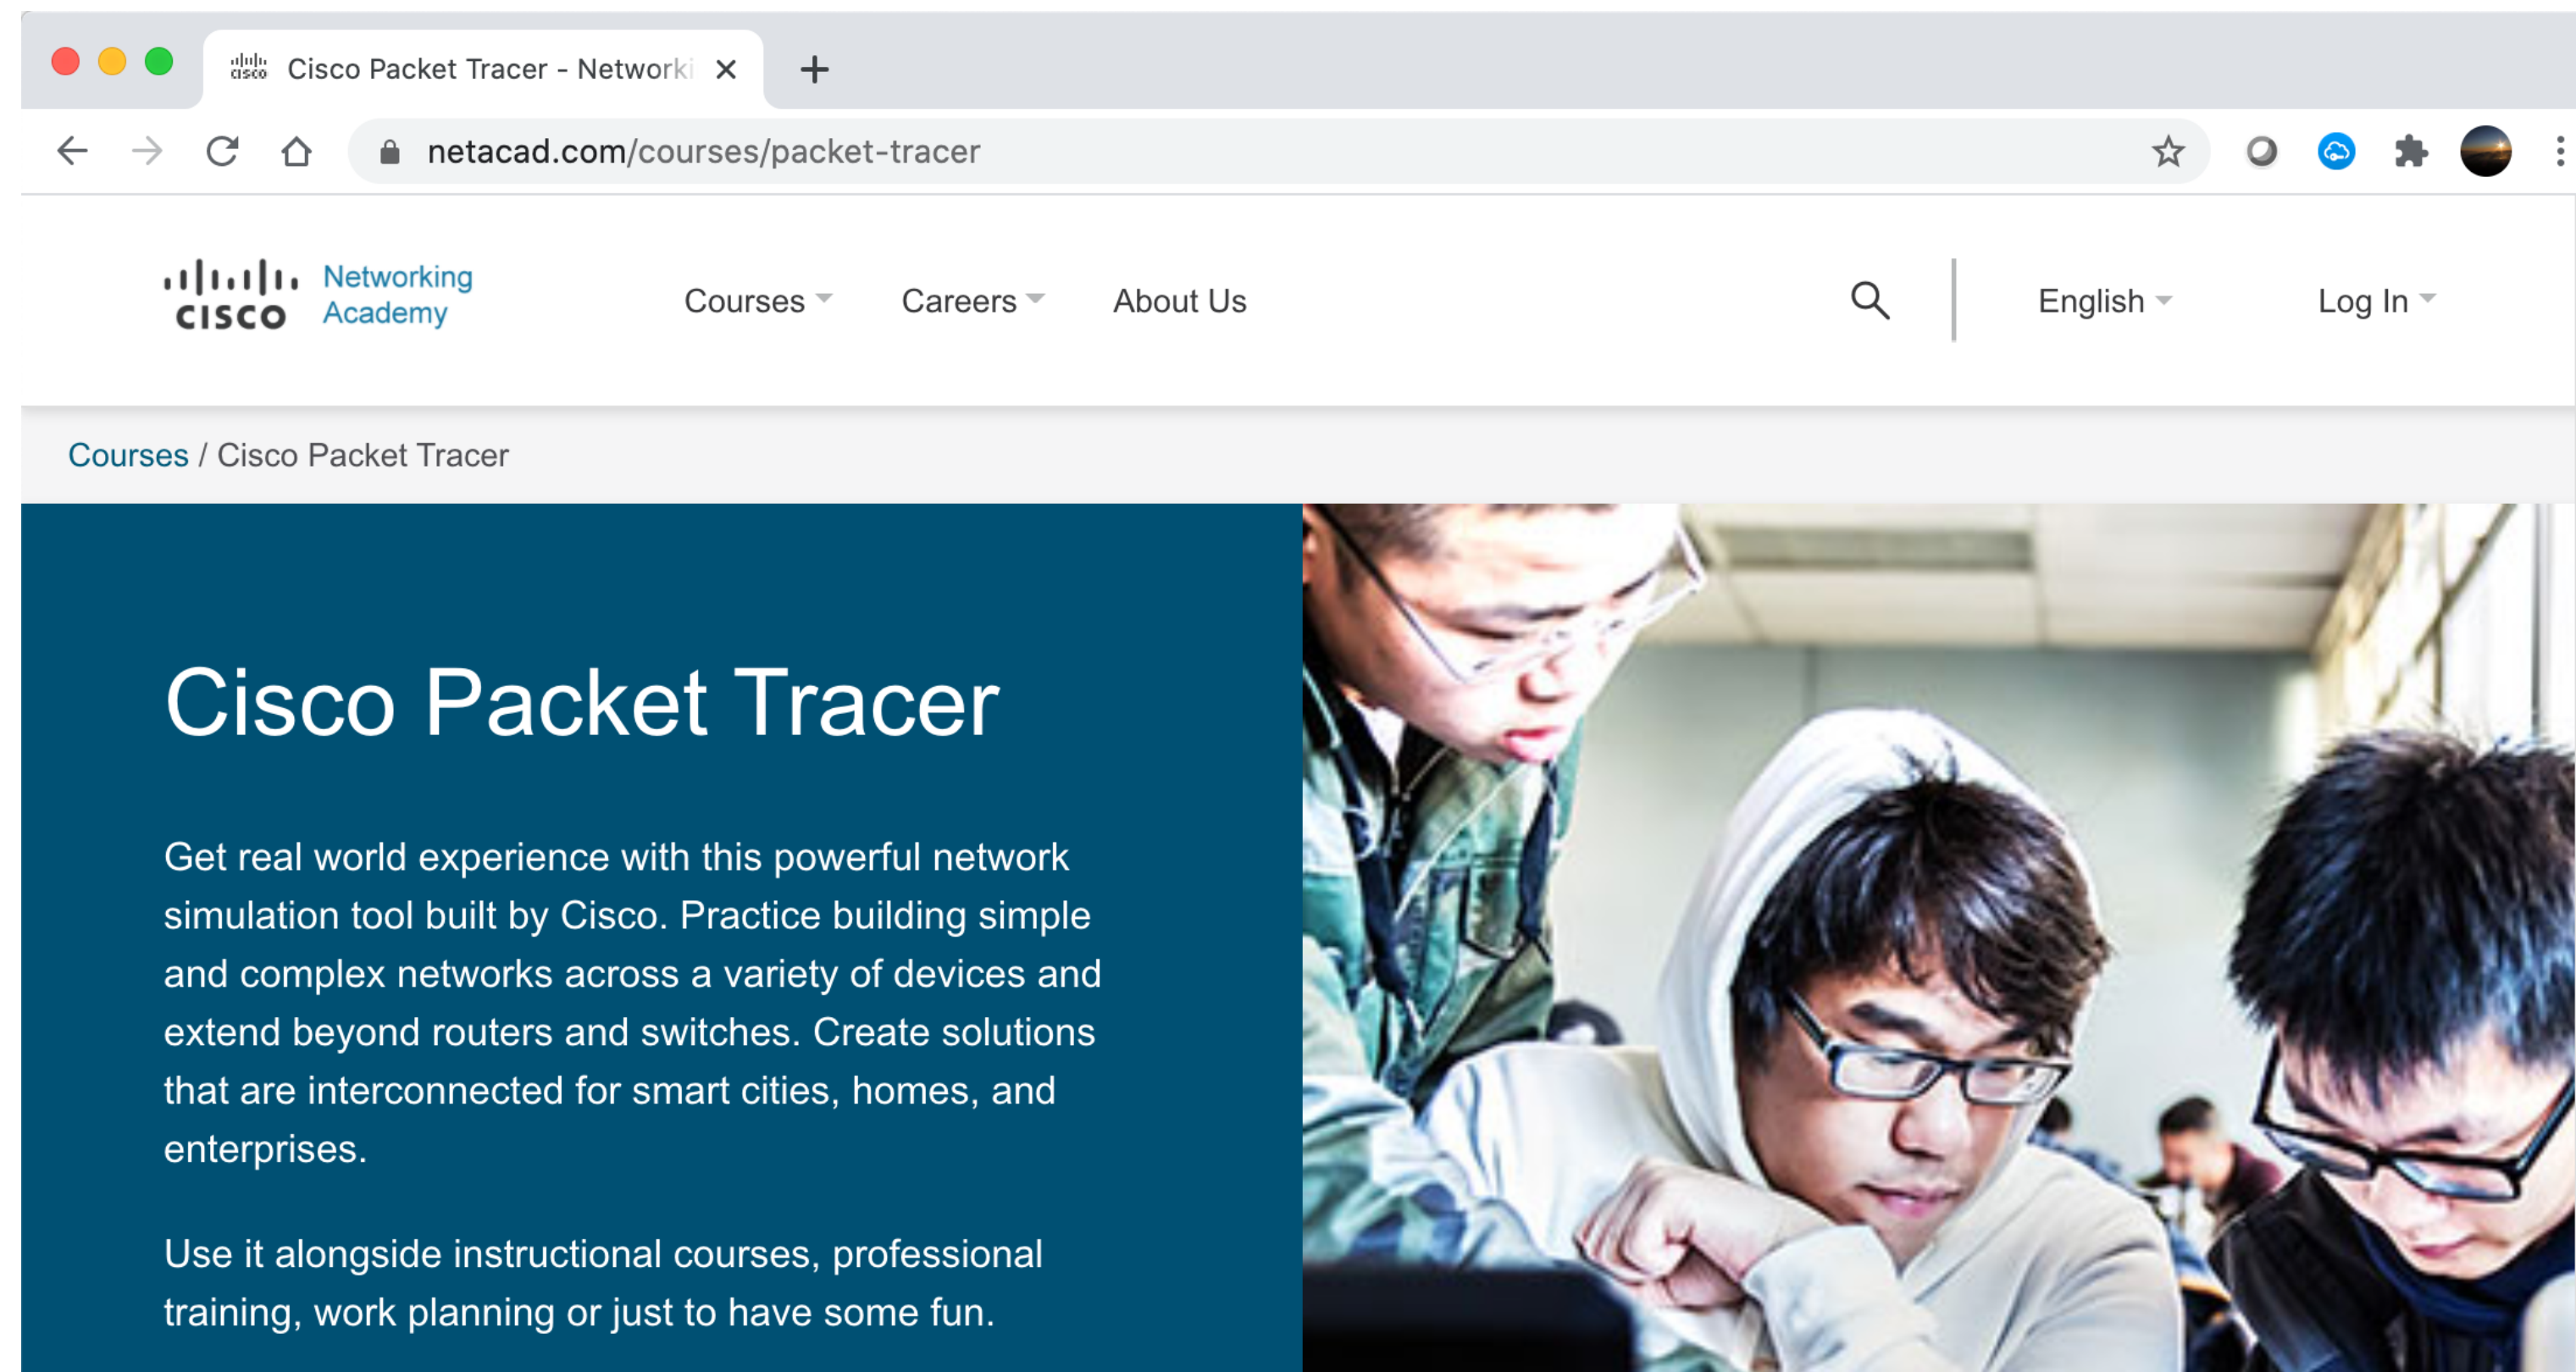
Cisco Packet Tracer - Networki

netacad.com/courses/packet-tracer

cisco Networking Academy

Courses Careers About Us

English Log In

Courses / Cisco Packet Tracer

Cisco Packet Tracer

Get real world experience with this powerful network simulation tool built by Cisco. Practice building simple and complex networks across a variety of devices and extend beyond routers and switches. Create solutions that are interconnected for smart cities, homes, and enterprises.

Use it alongside instructional courses, professional training, work planning or just to have some fun.